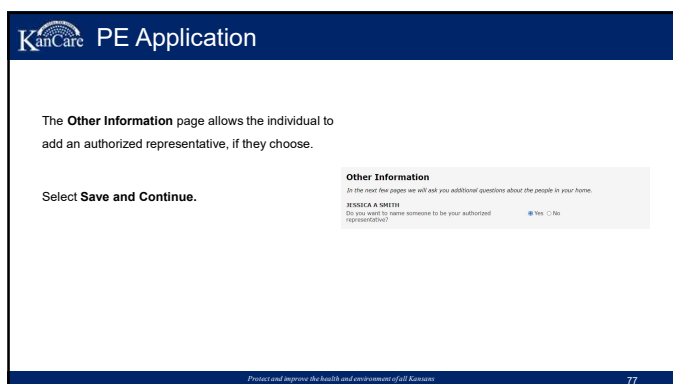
KanCare PE Application

The **Other Information** page allows the individual to add an authorized representative, if they choose.

Select **Save and Continue.**

**Other Information**

*In the next few pages we will ask you additional questions about the people in your home.*

JESSICA A SMITH

Do you want to name someone to be your authorized representative? Yes No

Protect and improve the health and environment of all Kansans

77